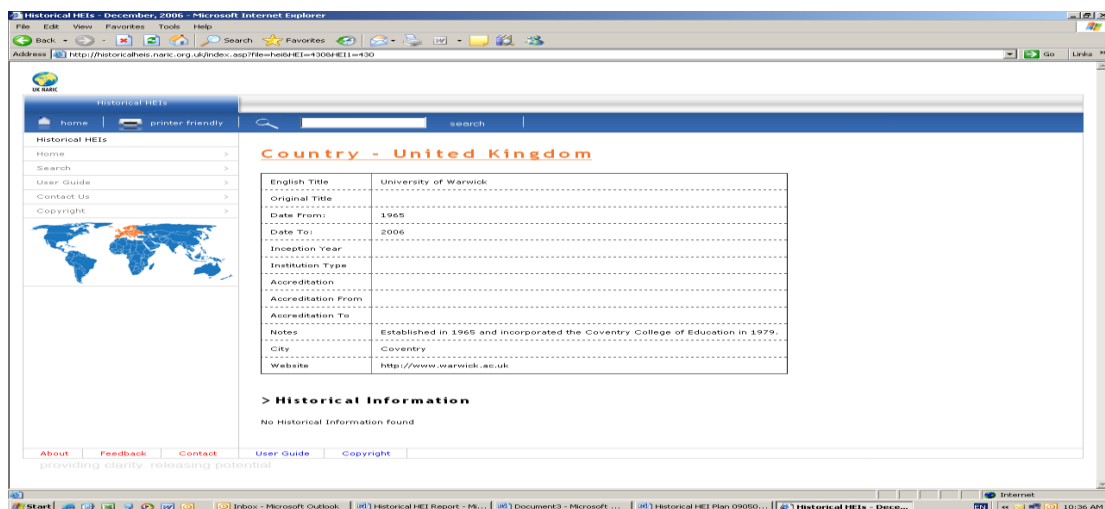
Historical HEIs - December, 2006 - Microsoft Internet Explorer

File Edit View Favorites Tools Help

Back Search Favorites

Address http://historicalheis.naric.org.uk/index.asp?file=hei&HEI=430&HEI1=430

Go Links

UK NARIC

Historical HEIs

home | printer friendly | search

Historical HEIs
Home
Search
User Guide
Contact Us
Copyright

Country - United Kingdom

| English Title | University of Warwick |
|---|---|
| Original Title | |
| Date From: | 1965 |
| Date To: | 2006 |
| Inception Year | |
| Institution Type | |
| Accreditation | |
| Accreditation From | |
| Accreditation To | |
| Notes | Established in 1965 and incorporated the Coventry College of Education in 1979. |
| City | Coventry |
| Website | http://www.warwick.ac.uk |

> Historical Information

No Historical Information found

About | Feedback | Contact | User Guide | Copyright

providing clarity, releasing potential

Internet

Start | Inbox - Microsoft Outlook | Historical HEI Report - Mi... | Document3 - Microsoft ... | Historical HEI Plan 09050... | Historical HEIs - Dece... | EN | 10:36 AM